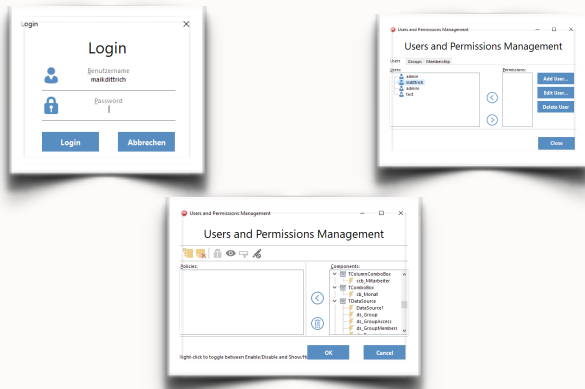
Login
Login
Benutzername
maikdittrich
Password
|
Login
Abbrechen

Users and Permissions Management
Users and Permissions Management
Users
Groups
Membership
Users:
admin
maikdittrich
admin
test
Permissions:
Add User...
Edit User...
Delete User
Close

Users and Permissions Management
Users and Permissions Management
Policies:
Components:
TColumnComboBox
cb_Mitarbeiter
TComboBox
cb_Monat
TDataSource
DataSource1
ds_Group
ds_GroupAccess
ds_GroupMembers
Right-click to toggle between Enable/Disable and Show/Hi
OK
Cancel